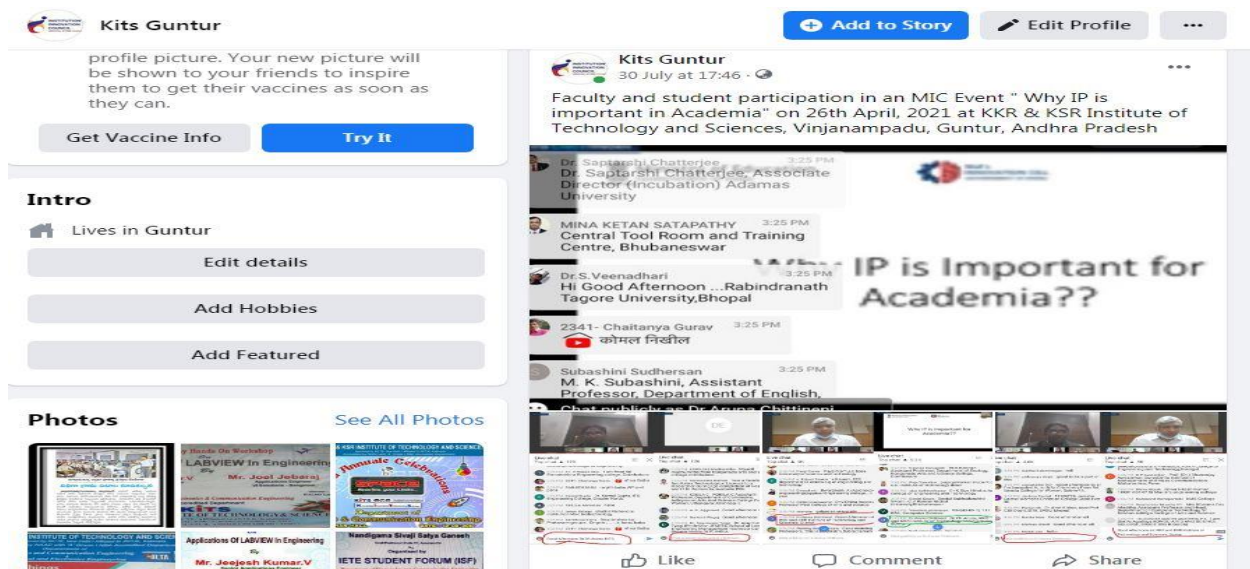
Kits Guntur

Add to Story

Edit Profile

...

profile picture. Your new picture will be shown to your friends to inspire them to get their vaccines as soon as they can.

Get Vaccine Info

Try It

Intro

Lives in Guntur

Edit details

Add Hobbies

Add Featured

Photos

See All Photos

LABVIEW In Engineering

Mr. Joel Jebaraj

Annual Celebrations

Applications Of LABVIEW In Engineering

Mr. Jeejesh Kumar.V

Nandigama Sivaji Satya Ganesh

IETE STUDENT FORUM (ISF)

Kits Guntur

30 July at 17:46 ·

...

Faculty and student participation in an MIC Event " Why IP is important in Academia" on 26th April, 2021 at KKR & KSR Institute of Technology and Sciences, Vinjanampadu, Guntur, Andhra Pradesh

Dr. Saptarshi Chatterjee 3:25 PM
Dr. Saptarshi Chatterjee, Associate Director (Incubation) Adamas University

MINA KETAN SATAPATHY 3:25 PM
Central Tool Room and Training Centre, Bhubaneswar

Dr.S.Veenadhari 3:25 PM
Hi Good Afternoon ...Rabindranath Tagore University,Bhopal

2341- Chaitanya Gurav 3:25 PM
कोमल निखील

Subashini Sudhersan 3:25 PM
M. K. Subashini, Assistant Professor, Department of English,

Chat publicly as Dr Aruna Chittineni

Why IP is Important for Academia??

Like

Comment

Share